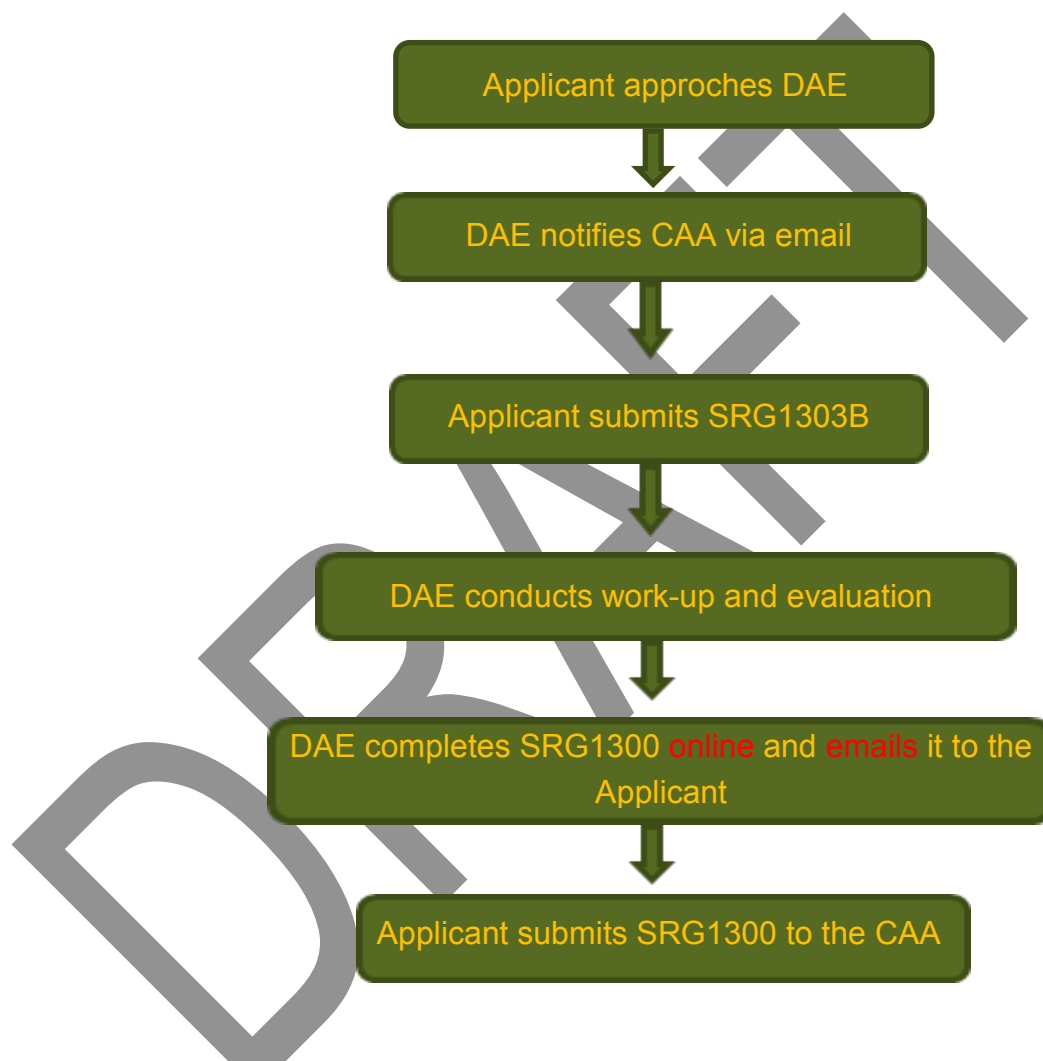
Applicant approches DAE

DAE notifies CAA via email

Applicant submits SRG1303B

DAE conducts work-up and evaluation

DAE completes SRG1300 online and emails it to the Applicant

Applicant submits SRG1300 to the CAA

DRAFT